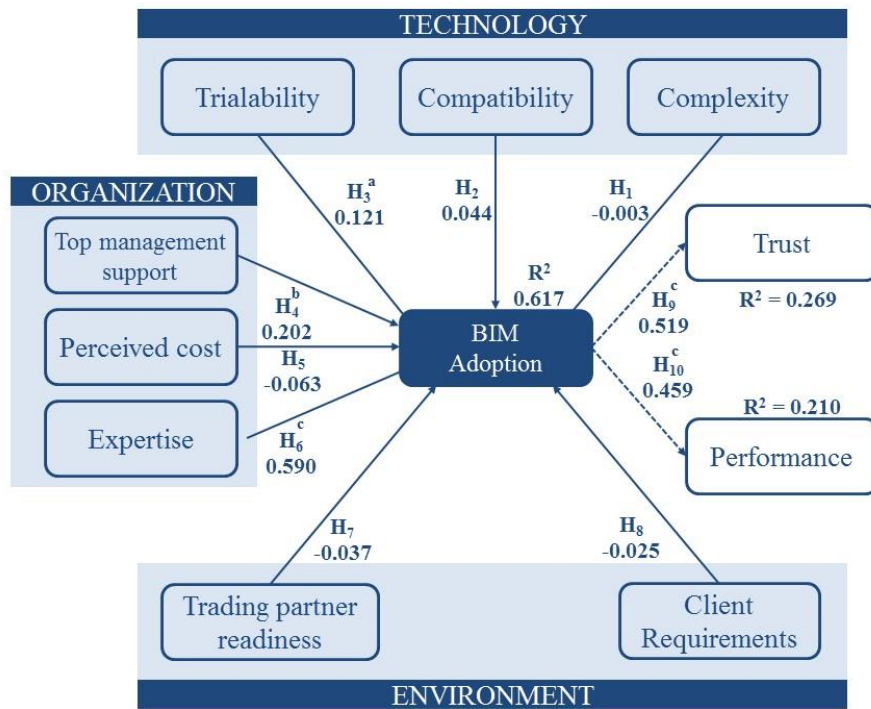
TECHNOLOGY

Trialability

Compatibility

Complexity

ORGANIZATION

Top management support

Perceived cost

Expertise

$H_3^a$ 0.121

$H_2$ 0.044

$H_1$ -0.003

Trust

$R^2 = 0.269$

$R^2$ 0.617

$H_4^b$ 0.202

$H_5$ -0.063

$H_6^c$ 0.590

BIM Adoption

$H_9^c$ 0.519

$H_{10}^c$ 0.459

$R^2 = 0.210$

Performance

$H_7$ -0.037

$H_8$ -0.025

Trading partner readiness

Client Requirements

ENVIRONMENT